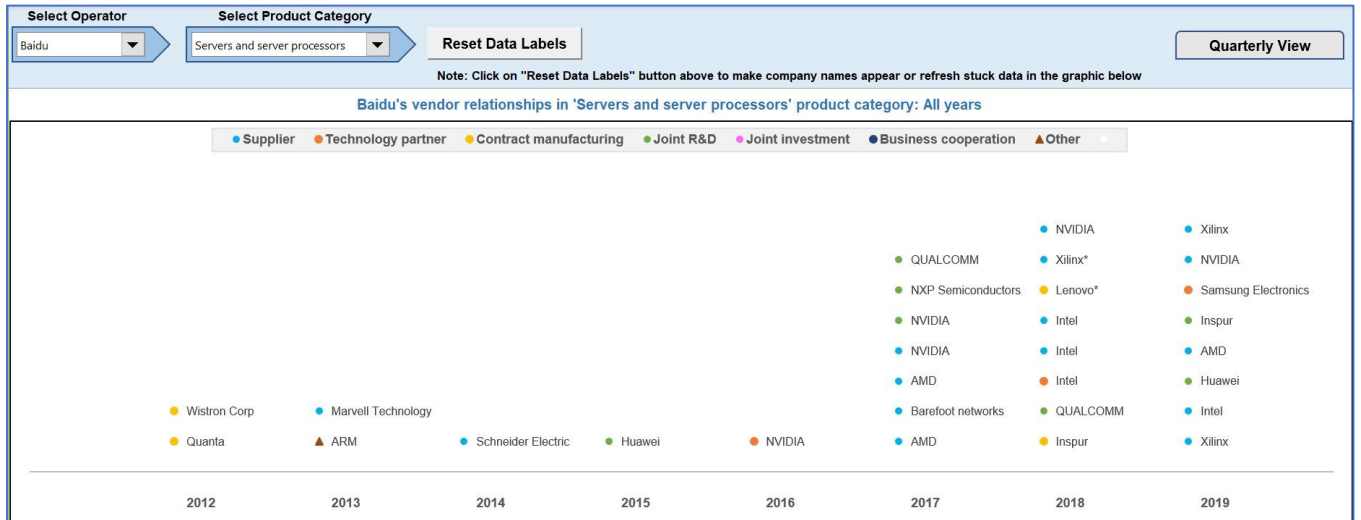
Select Operator
Baidu
Select Product Category
Servers and server processors
Reset Data Labels
Quarterly View
Note: Click on "Reset Data Labels" button above to make company names appear or refresh stuck data in the graphic below

Baidu's vendor relationships in 'Servers and server processors' product category: All years

Supplier Technology partner Contract manufacturing Joint R&D Joint investment Business cooperation Other

Wistron Corp
Quanta

Marvell Technology
ARM

Schneider Electric

Huawei

NVIDIA

QUALCOMM
NXP Semiconductors
NVIDIA
NVIDIA
AMD
Barefoot networks
AMD

NVIDIA
Xilinx*
Lenovo*
Intel
Intel
Intel
QUALCOMM
Inspur

Xilinx
NVIDIA
Samsung Electronics
Inspur
AMD
Huawei
Intel
Xilinx

2012 2013 2014 2015 2016 2017 2018 2019